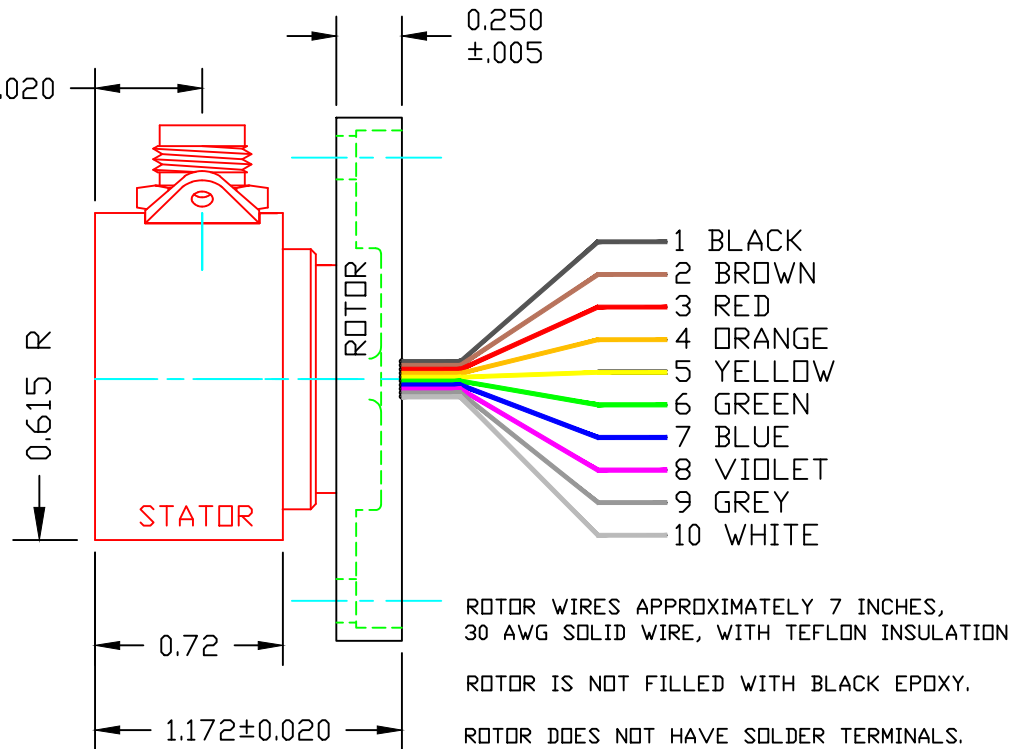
.020

0.250
±.005

ROTOR

1 BLACK
2 BROWN
3 RED
4 ORANGE
5 YELLOW
6 GREEN
7 BLUE
8 VIOLET
9 GREY
10 WHITE

0.615 R

STATOR

0.72

1.172±0.020

ROTOR WIRES APPROXIMATELY 7 INCHES, 30 AWG SOLID WIRE, WITH TEFLON INSULATION

ROTOR IS NOT FILLED WITH BLACK EPOXY.

ROTOR DOES NOT HAVE SOLDER TERMINALS.